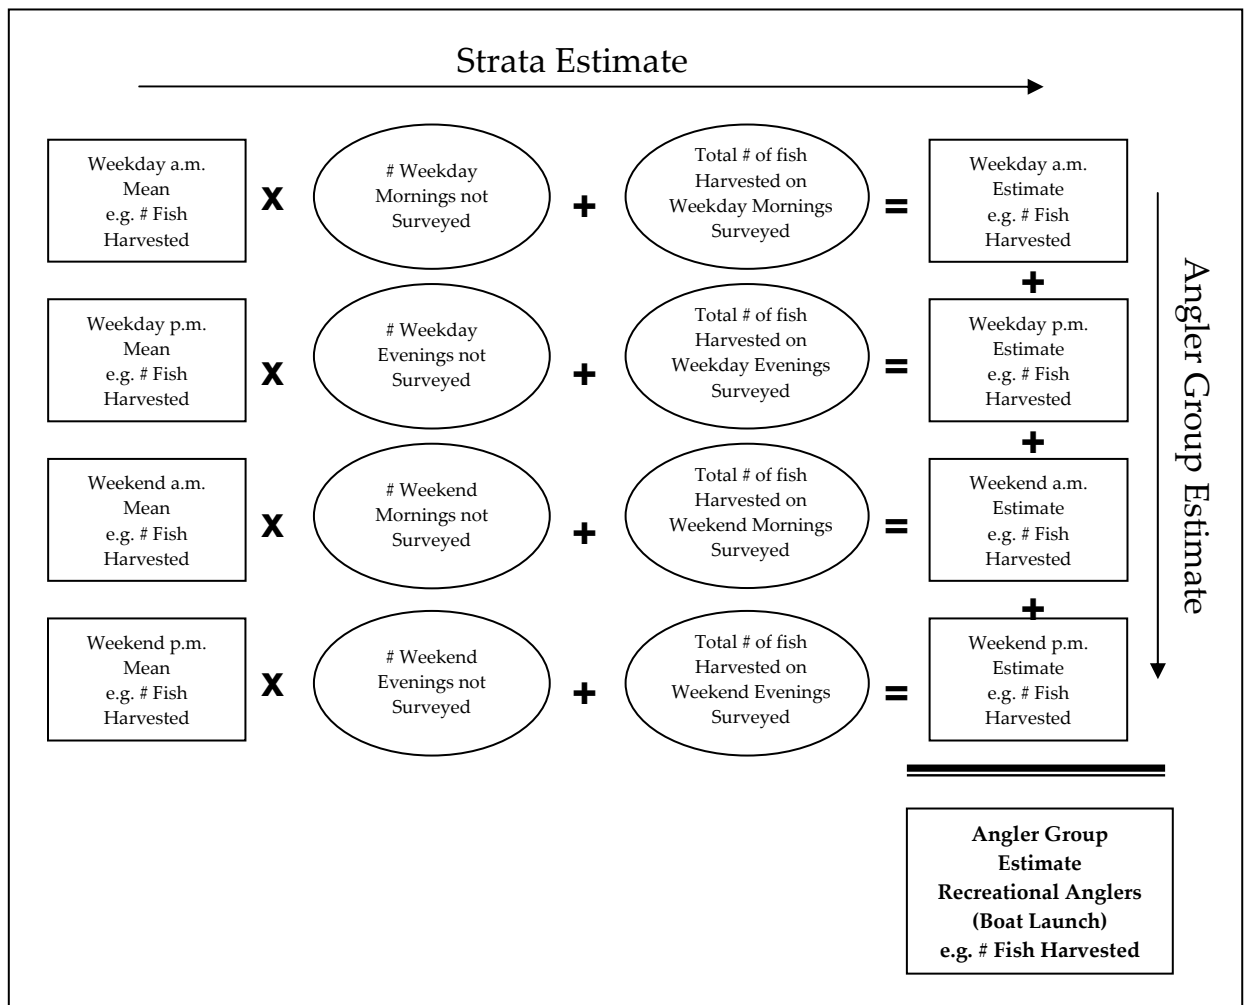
Strata Estimate

Weekday a.m. Mean e.g. # Fish Harvested

x

# Weekday Mornings not Surveyed

+

Total # of fish Harvested on Weekday Mornings Surveyed

=

Weekday a.m. Estimate e.g. # Fish Harvested

+

Weekday p.m. Mean e.g. # Fish Harvested

x

# Weekday Evenings not Surveyed

+

Total # of fish Harvested on Weekday Evenings Surveyed

=

Weekday p.m. Estimate e.g. # Fish Harvested

+

Weekend a.m. Mean e.g. # Fish Harvested

x

# Weekend Mornings not Surveyed

+

Total # of fish Harvested on Weekend Mornings Surveyed

=

Weekend a.m. Estimate e.g. # Fish Harvested

+

Weekend p.m. Mean e.g. # Fish Harvested

x

# Weekend Evenings not Surveyed

+

Total # of fish Harvested on Weekend Evenings Surveyed

=

Weekend p.m. Estimate e.g. # Fish Harvested

Angler Group Estimate

**Angler Group Estimate Recreational Anglers (Boat Launch) e.g. # Fish Harvested**